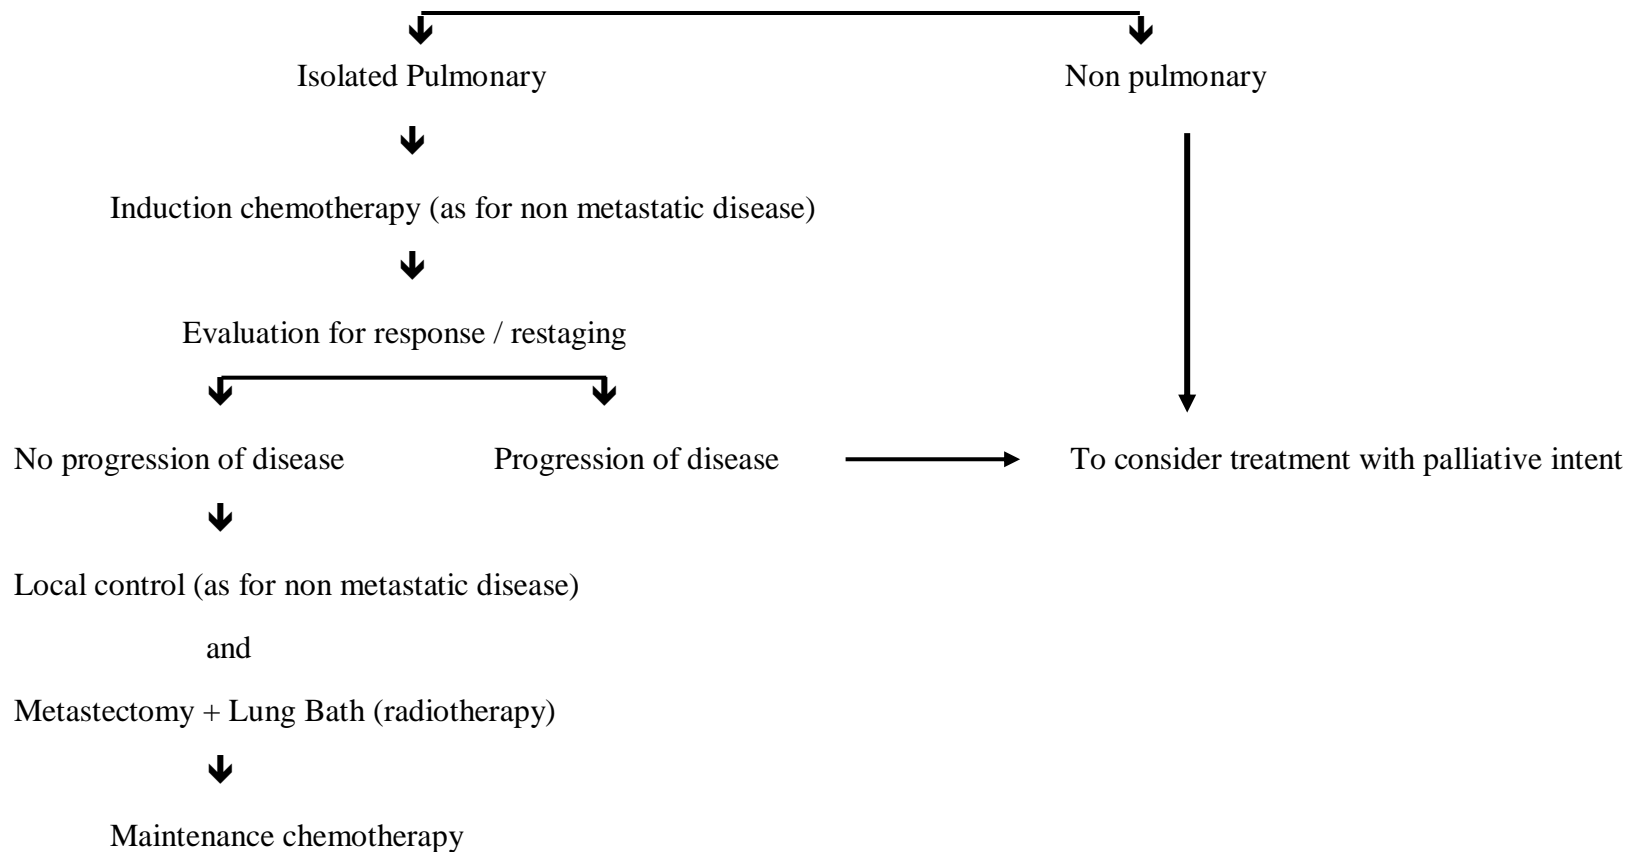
Isolated Pulmonary

Non pulmonary

Induction chemotherapy (as for non metastatic disease)

Evaluation for response / restaging

No progression of disease

Progression of disease

To consider treatment with palliative intent

Local control (as for non metastatic disease)

and

Metastectomy + Lung Bath (radiotherapy)

Maintenance chemotherapy